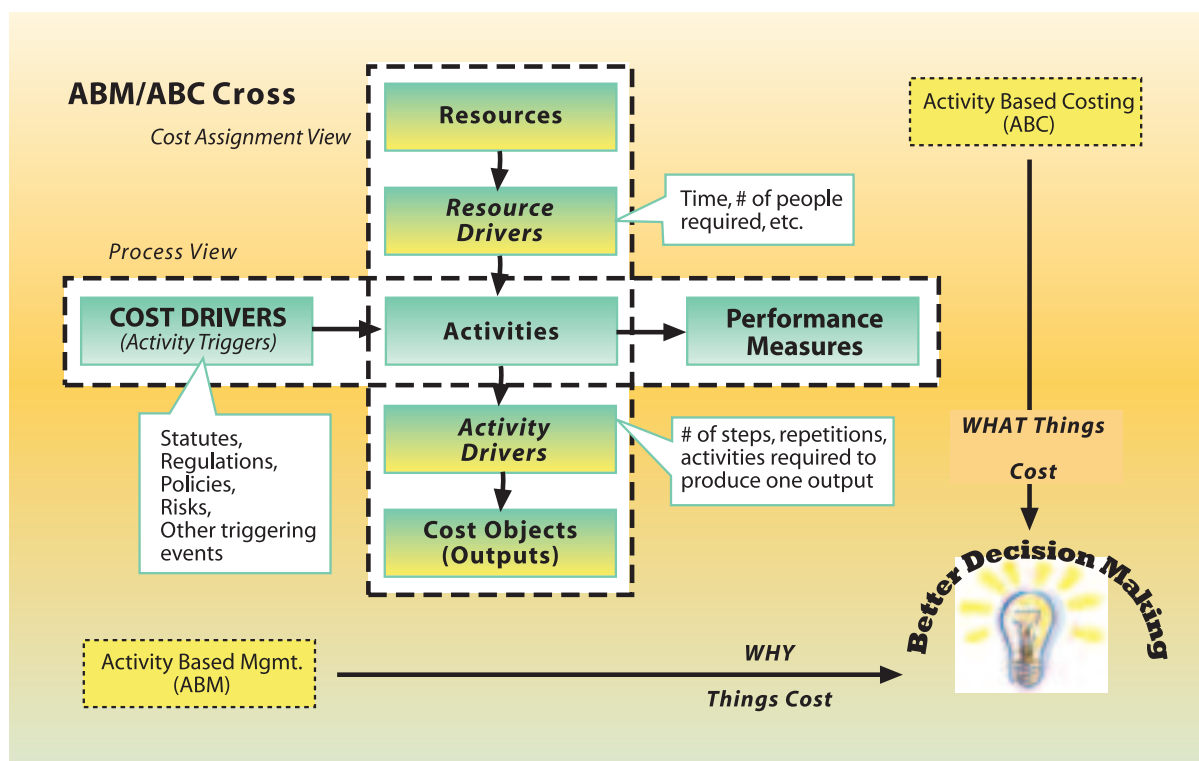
ABM/ABC Cross

Cost Assignment View

Resources

Resource Drivers

Time, # of people required, etc.

Activity Based Costing (ABC)

Process View

COST DRIVERS (Activity Triggers)

Activities

Performance Measures

Statutes, Regulations, Policies, Risks, Other triggering events

Activity Drivers

# of steps, repetitions, activities required to produce one output

Cost Objects (Outputs)

WHAT Things Cost

Better Decision Making

Activity Based Mgmt. (ABM)

WHY

Things Cost